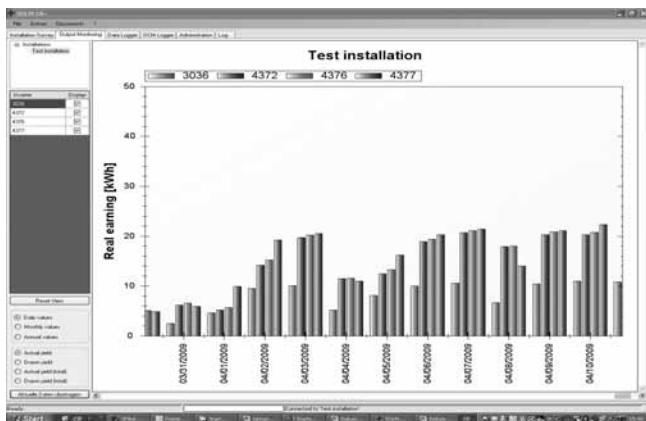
File Extras Document ?

Installation Survey | Output Monitoring | Data Logger | DCM Logger | Administration | Log

Installation
Test installation

Inverter | Display
3036
4372
4376
4377

Reset View

Daily values
Monthly values
Annual values

Actual yield
Drawn yield
Actual yield (total)
Drawn yield (total)

Aktuelle Daten übertragen

Test installation

3036 4372 4376 4377

Real earning [kWh]

50
40
30
20
10
0

03/31/2009
04/01/2009
04/02/2009
04/03/2009
04/04/2009
04/05/2009
04/06/2009
04/07/2009
04/08/2009
04/09/2009
04/10/2009

Ready
[Connected to 'Test installation'

Start